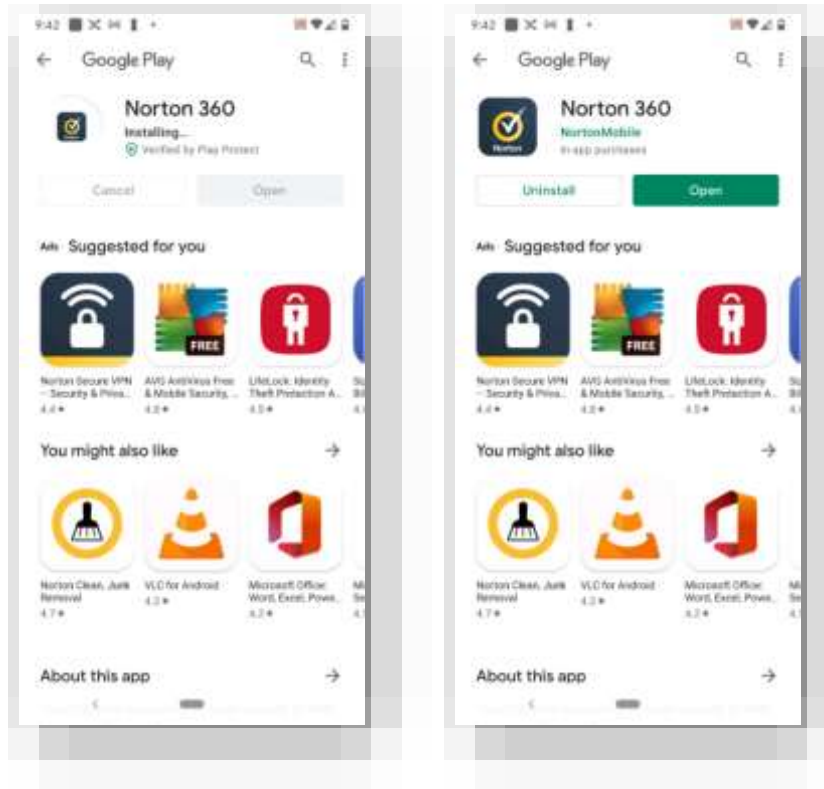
9:42

Google Play

Norton 360
Installing...
Verified by Play Protect

Cancel
Open

Ads Suggested for you

Norton Secure VPN – Security & Priva...
4.4 ★

AVG AntiVirus Free & Mobile Security, ...
4.8 ★

FREE

LifeLock Identity Theft Protection A...
4.5 ★

You might also like

Norton Clean, Junk Removal
4.7 ★

VLC for Android
4.3 ★

Microsoft Office: Word, Excel, Powe...
4.2 ★

About this app

9:42

Google Play

Norton 360
NortonMobile
In-app purchases

Norton

Uninstall
Open

Ads Suggested for you

Norton Secure VPN – Security & Priva...
4.4 ★

AVG AntiVirus Free & Mobile Security, ...
4.8 ★

FREE

LifeLock Identity Theft Protection A...
4.5 ★

You might also like

Norton Clean, Junk Removal
4.7 ★

VLC for Android
4.3 ★

Microsoft Office: Word, Excel, Powe...
4.2 ★

About this app